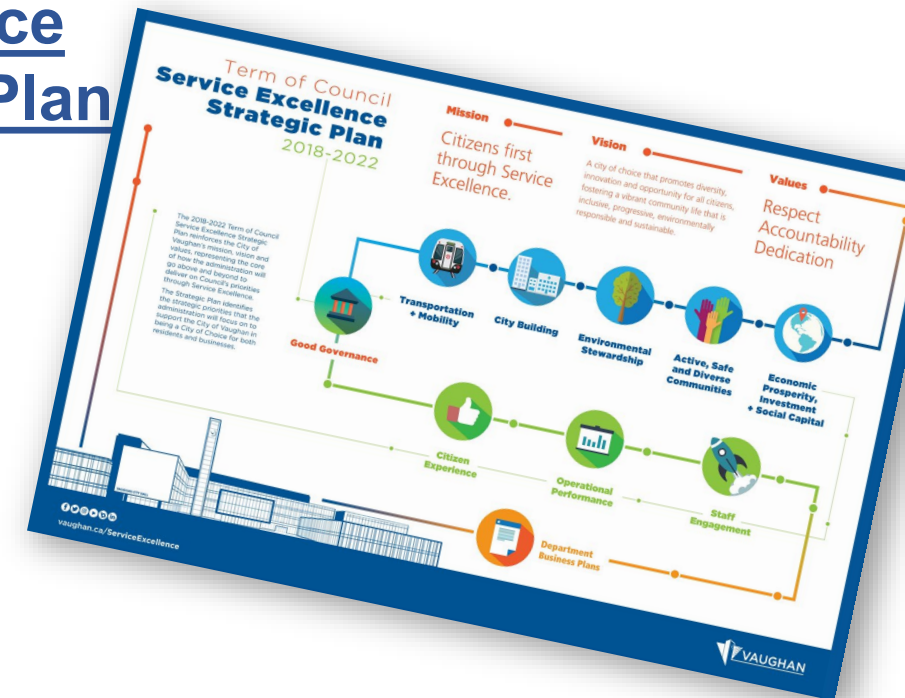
ce
Plan

Term of Council
Service Excellence
Strategic Plan
2018-2022

Mission
Citizens first through Service Excellence.

Vision
A city of choice that promotes diversity, innovation and opportunity for all citizens, fostering a vibrant community life that is inclusive, progressive, environmentally responsible and sustainable.

Values
Respect
Accountability
Dedication

The 2018-2022 Term of Council Service Excellence Strategic Plan reinforces the City of Vaughan's mission, vision and values, representing the core of how the administration will go above and beyond to deliver on Council's priorities through Service Excellence.

The Strategic Plan identifies the strategic priorities that the administration will focus on to support the City of Vaughan in being a City of Choice for both residents and businesses.

Good Governance

Transportation + Mobility

City Building

Environmental Stewardship

Active, Safe and Diverse Communities

Economic Prosperity, Investment + Social Capital

Citizen Experience

Operational Performance

Staff Engagement

Department Business Plans

vaughan.ca/ServiceExcellence

VAUGHAN